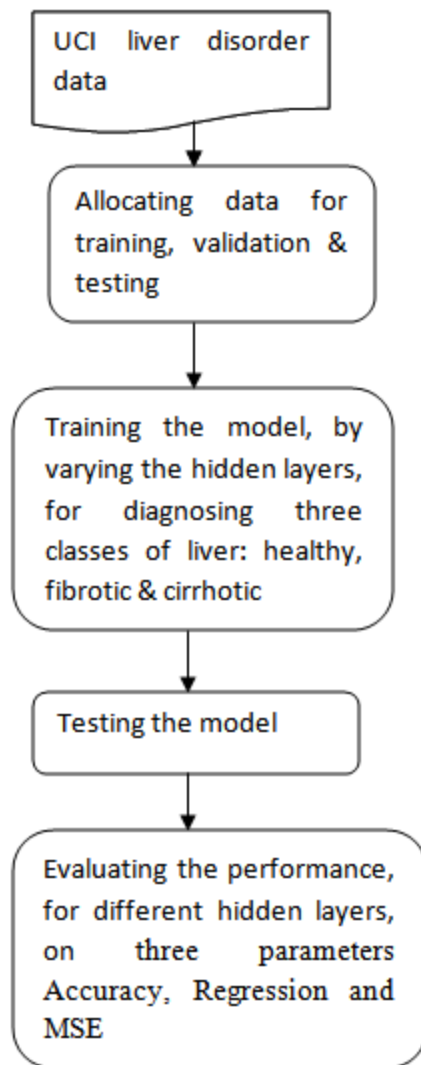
UCI liver disorder data

Allocating data for training, validation & testing

Training the model, by varying the hidden layers, for diagnosing three classes of liver: healthy, fibrotic & cirrhotic

Testing the model

Evaluating the performance, for different hidden layers, on three parameters Accuracy, Regression and MSE